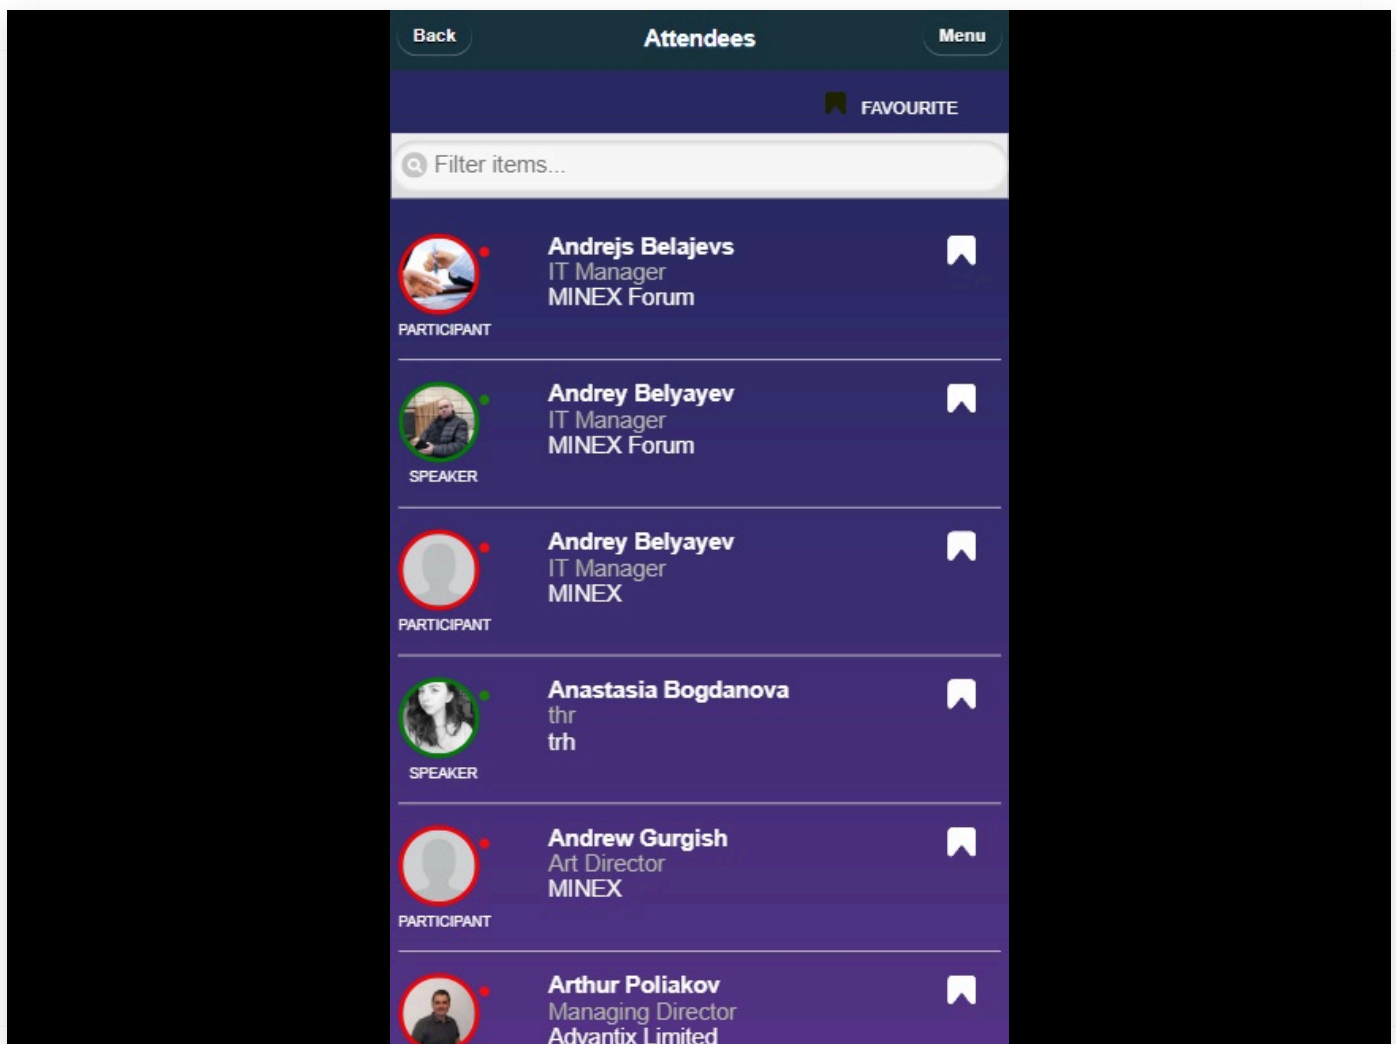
Back
Attendees
Menu

FAVOURITE

Filter items...

PARTICIPANT
Andrejs Belajevs
IT Manager
MINEX Forum

SPEAKER
Andrey Belyayev
IT Manager
MINEX Forum

PARTICIPANT
Andrey Belyayev
IT Manager
MINEX

SPEAKER
Anastasia Bogdanova
thr
trh

PARTICIPANT
Andrew Gurgish
Art Director
MINEX

Arthur Poliakov
Managing Director
Advantix Limited